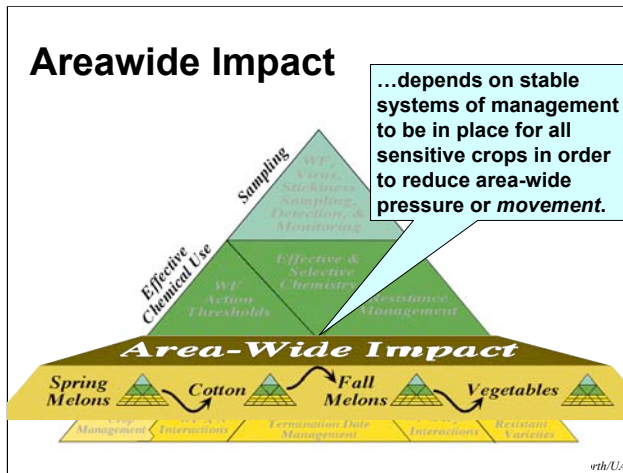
Areawide Impact

…depends on stable systems of management to be in place for all sensitive crops in order to reduce area-wide pressure or *movement*.

Sampling

WF, Virus, Stickiness Sampling, Detection, & Monitoring

Effective Chemical Use

WF Action Thresholds

Effective & Selective Chemistry

Resistance Management

Area-Wide Impact

Spring Melons

Cotton

Fall Melons

Vegetables

Crop Management

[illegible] Interactions

Termination Date Management

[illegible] Interactions

Resistant Varieties

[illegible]rth/UA